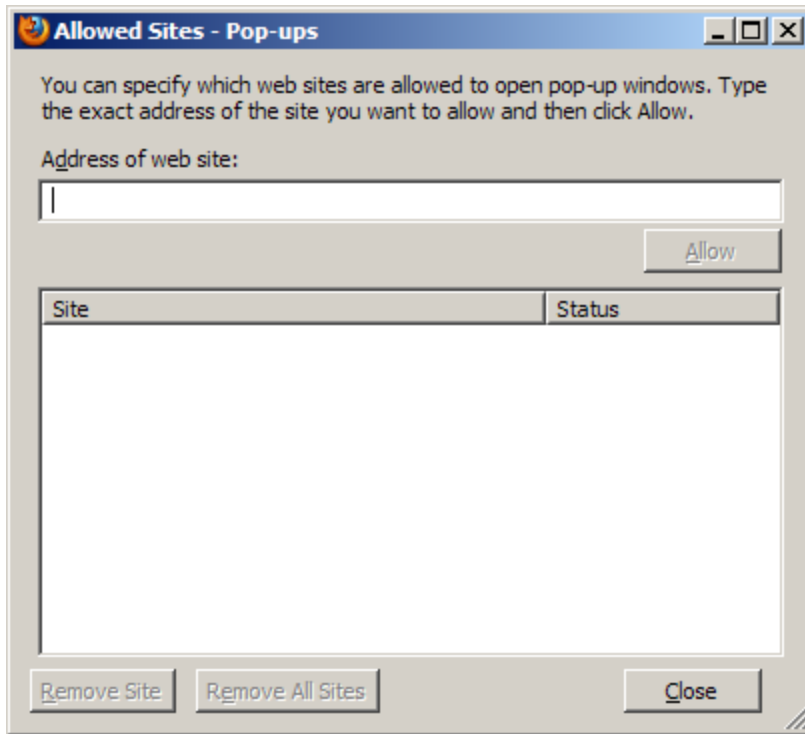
Allowed Sites - Pop-ups

You can specify which web sites are allowed to open pop-up windows. Type the exact address of the site you want to allow and then click Allow.

Address of web site:

Allow

| Site | Status |
|---|---|

Remove Site   Remove All Sites   Close